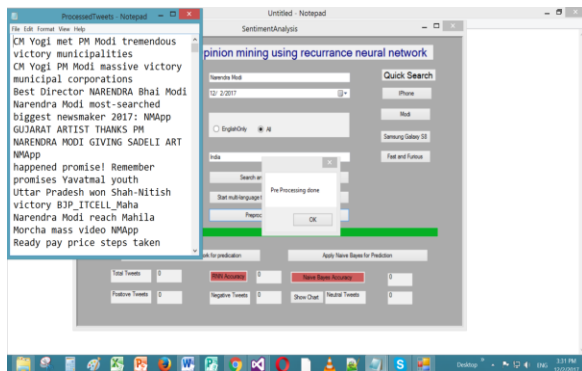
ProcessedTweets - Notepad
File Edit Format View Help
CM Yogi met PM Modi tremendous victory municipalities
CM Yogi PM Modi massive victory municipal corporations
Best Director NARENDRA Bhai Modi
Narendra Modi most-searched biggest newsmaker 2017: NMApp
GUJARAT ARTIST THANKS PM NARENDRA MODI GIVING SADELI ART NMApp
happened promise! Remember promises Yavatmal youth
Uttar Pradesh won Shah-Nitish victory BJP_ITCELL_Maha
Narendra Modi reach Mahila Morcha mass video NMApp
Ready pay price steps taken

Untitled - Notepad

SentimentAnalysis

pinion mining using recurrance neural network

Narendra Modi
12/ 2/2017
Quick Search
iPhone
Modi
Samsung Galaxy S8
Fast and Furious
EnglishOnly
All
India
Search an
Start multi language
Preproc

Pre Processing done
OK

ork for predication
Apply Naive Bayes for Prediction
Total Tweets
0
RNN Accuracy
0
Naive Bayes Accuracy
0
Positive Tweets
0
Negative Tweets
0
Show Chart
Neutral Tweets
0

Desktop
ENG
3:31 PM
12/2/2017